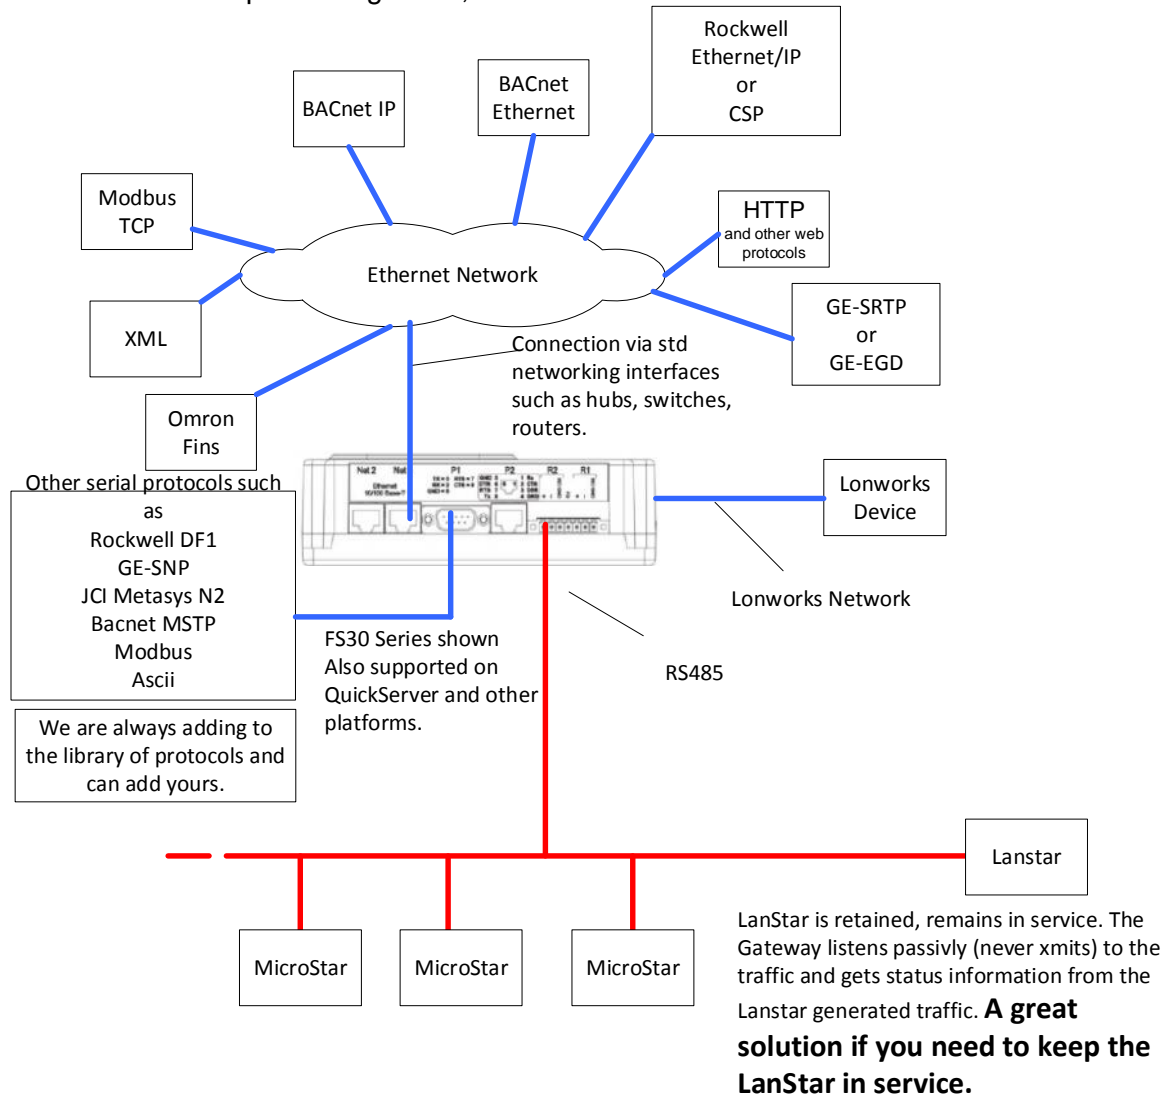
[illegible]

Rockwell Ethernet/IP or CSP

BACnet IP

BACnet Ethernet

Modbus TCP

HTTP
and other web protocols

Ethernet Network

XML

GE-SRTP or GE-EGD

Connection via std networking interfaces such as hubs, switches, routers.

Omron Fins

Net 2 Net1 P1 P2 R2 R1

Other serial protocols such as
Rockwell DF1
GE-SNP
JCI Metasys N2
Bacnet MSTP
Modbus
Ascii

Lonworks Device

Lonworks Network

FS30 Series shown
Also supported on QuickServer and other platforms.

RS485

We are always adding to the library of protocols and can add yours.

Lanstar

MicroStar

MicroStar

MicroStar

LanStar is retained, remains in service. The Gateway listens passivly (never xmits) to the traffic and gets status information from the Lanstar generated traffic. **A great solution if you need to keep the LanStar in service.**